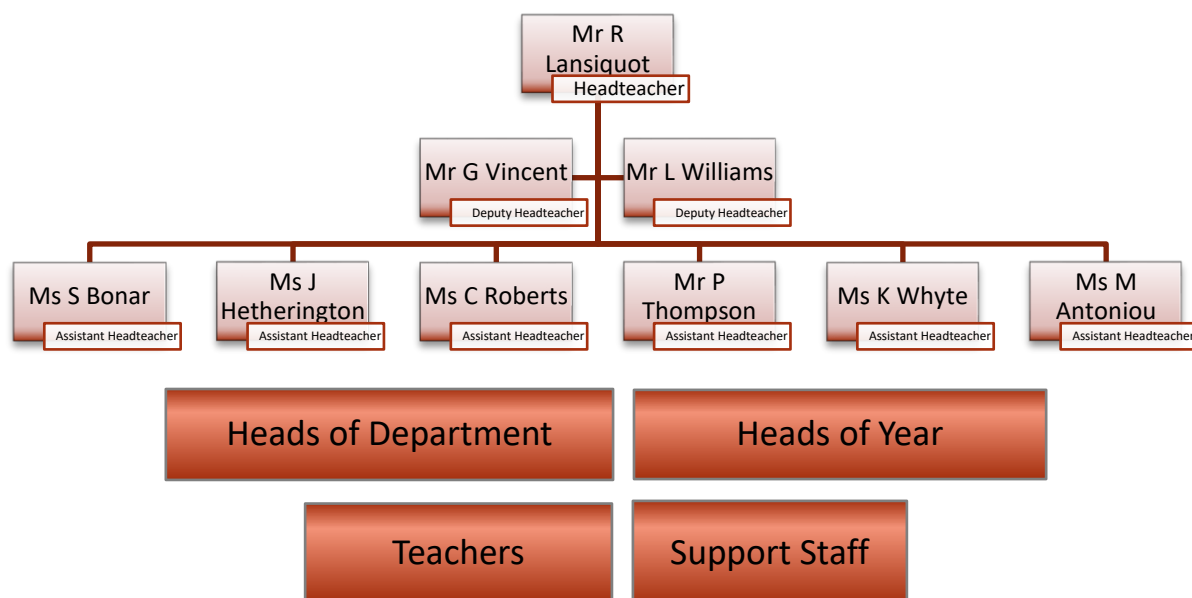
Mr R Lansiquot
Headteacher

Mr G Vincent
Deputy Headteacher

Mr L Williams
Deputy Headteacher

Ms S Bonar
Assistant Headteacher

Ms J Hetherington
Assistant Headteacher

Ms C Roberts
Assistant Headteacher

Mr P Thompson
Assistant Headteacher

Ms K Whyte
Assistant Headteacher

Ms M Antoniou
Assistant Headteacher

Heads of Department

Heads of Year

Teachers

Support Staff